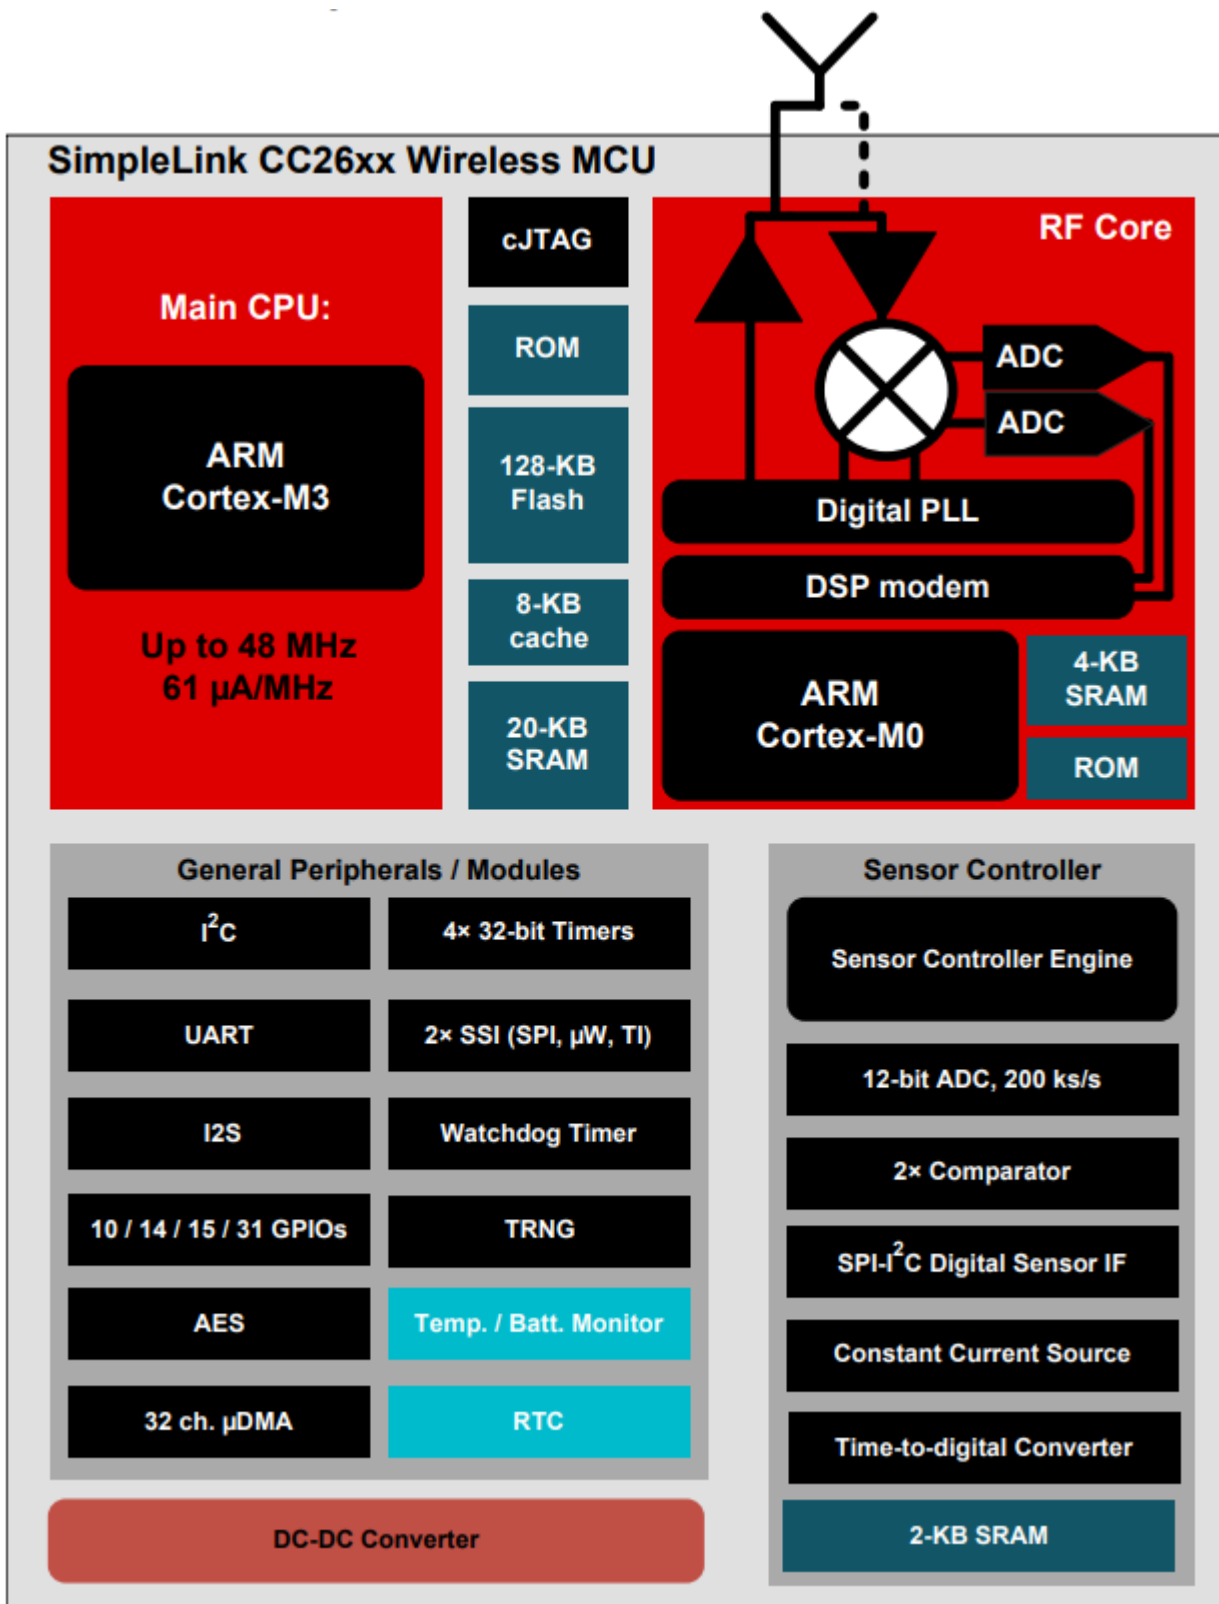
SimpleLink CC26xx Wireless MCU

Main CPU:

ARM Cortex-M3

Up to 48 MHz
61 µA/MHz

cJTAG

ROM

128-KB Flash

8-KB cache

20-KB SRAM

RF Core

ADC

ADC

Digital PLL

DSP modem

ARM Cortex-M0

4-KB SRAM

ROM

General Peripherals / Modules

| | |
|---|---|
| $I^2C$ | 4× 32-bit Timers |
| UART | 2× SSI (SPI, µW, TI) |
| I2S | Watchdog Timer |
| 10 / 14 / 15 / 31 GPIOs | TRNG |
| AES | Temp. / Batt. Monitor |
| 32 ch. µDMA | RTC |

DC-DC Converter

Sensor Controller

Sensor Controller Engine

12-bit ADC, 200 ks/s

2× Comparator

SPI-$I^2C$ Digital Sensor IF

Constant Current Source

Time-to-digital Converter

2-KB SRAM